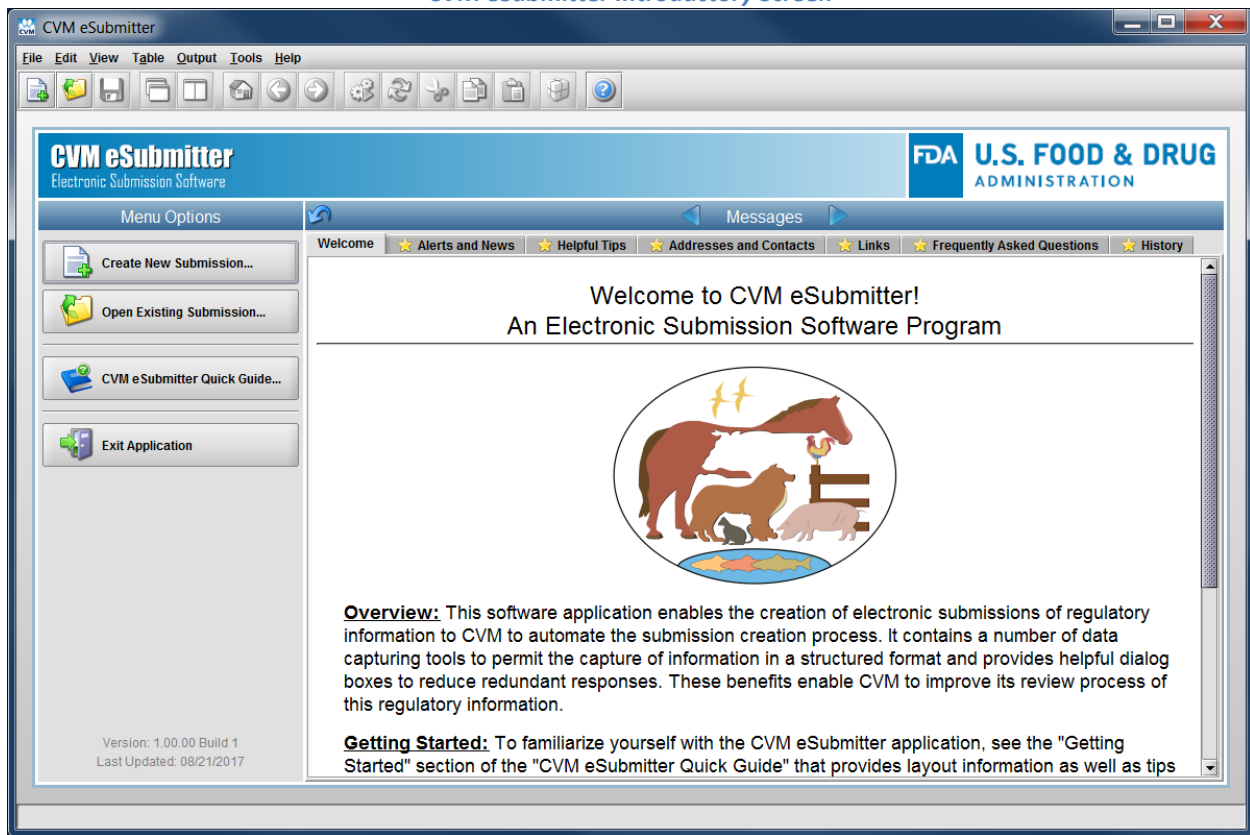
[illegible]

CVM eSubmitter

File Edit View Table Output Tools Help

CVM eSubmitter
Electronic Submission Software

FDA U.S. FOOD & DRUG ADMINISTRATION

Menu Options

Messages

Welcome | Alerts and News | Helpful Tips | Addresses and Contacts | Links | Frequently Asked Questions | History

Create New Submission...

Open Existing Submission...

CVM eSubmitter Quick Guide...

Exit Application

Version: 1.00.00 Build 1
Last Updated: 08/21/2017

Welcome to CVM eSubmitter!
An Electronic Submission Software Program

Overview: This software application enables the creation of electronic submissions of regulatory information to CVM to automate the submission creation process. It contains a number of data capturing tools to permit the capture of information in a structured format and provides helpful dialog boxes to reduce redundant responses. These benefits enable CVM to improve its review process of this regulatory information.

Getting Started: To familiarize yourself with the CVM eSubmitter application, see the "Getting Started" section of the "CVM eSubmitter Quick Guide" that provides layout information as well as tips